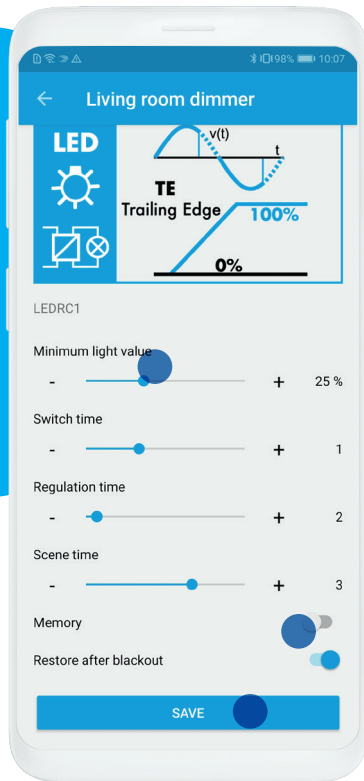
98% 10:07

Living room dimmer

LED

v(t)

t

TE

Trailing Edge

100%

0%

LEDRC1

Minimum light value

-

+

25 %

Switch time

-

+

1

Regulation time

-

+

2

Scene time

-

+

3

Memory

Restore after blackout

SAVE